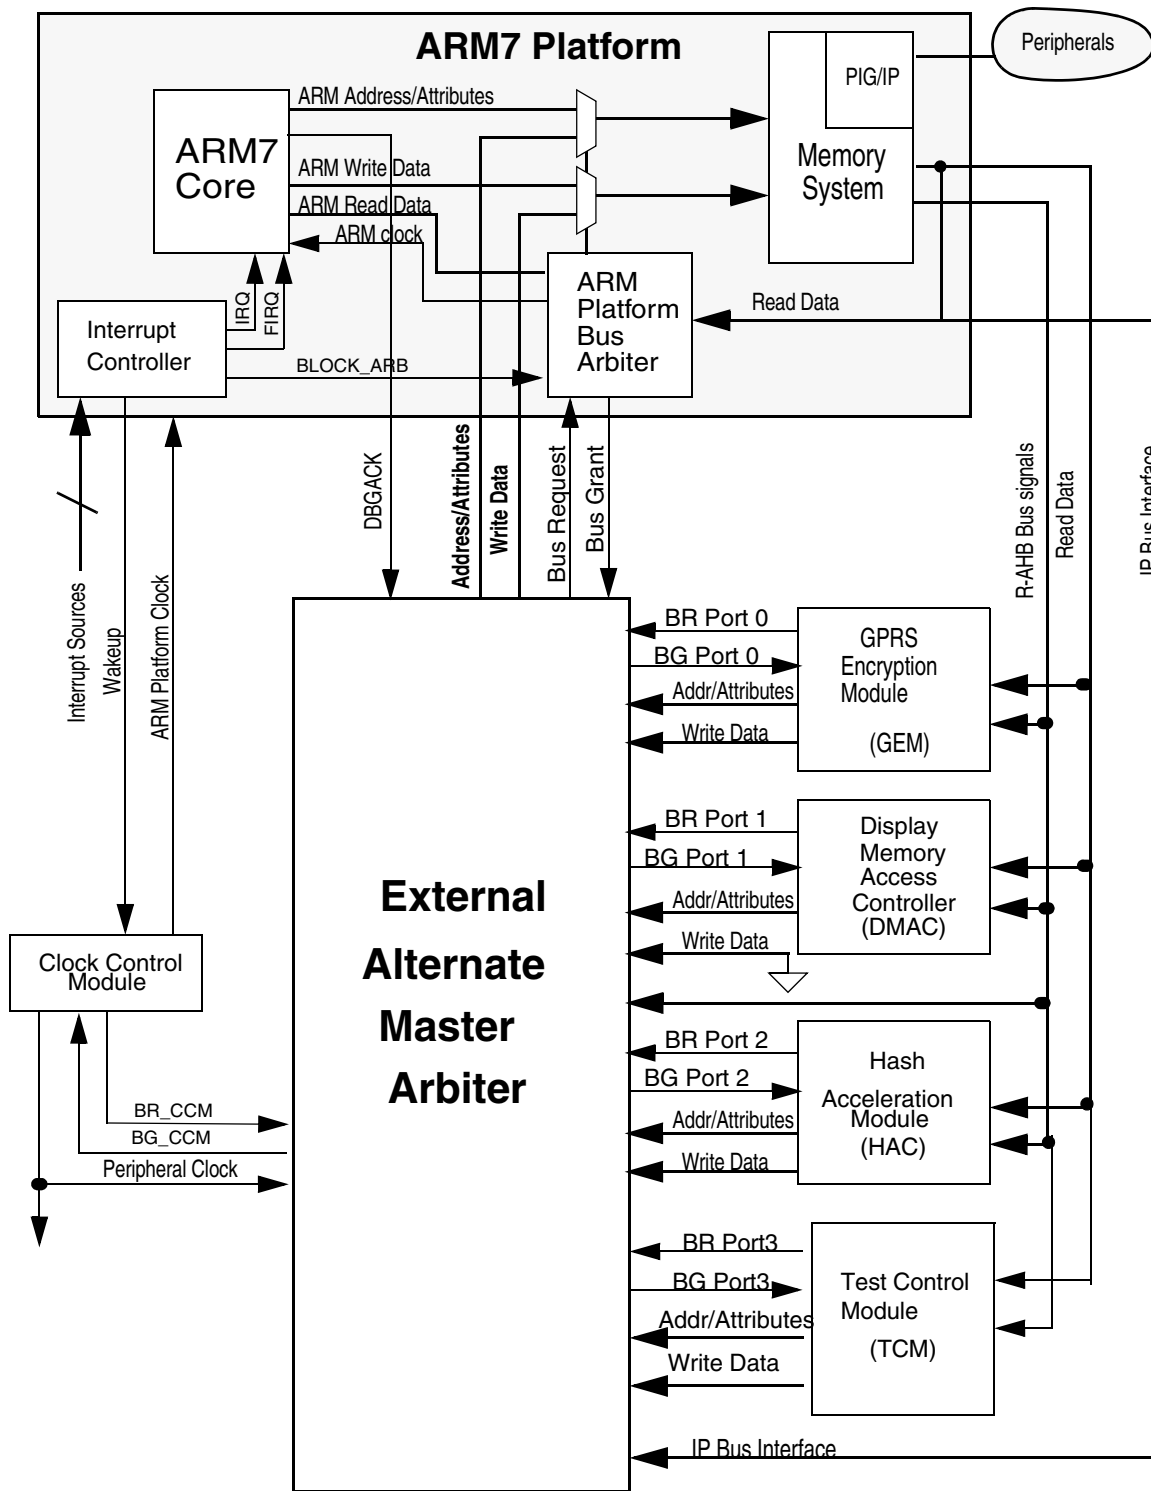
ARM7 Platform

Peripherals

PIG/IP

ARM Address/Attributes

ARM7 Core

ARM Write Data

ARM Read Data

ARM clock

Memory System

ARM Platform Bus Arbiter

Read Data

Interrupt Controller

IRQ

FIRQ

BLOCK_ARB

DBGACK

Address/Attributes

Write Data

Bus Request

Bus Grant

R-AHB Bus signals

Read Data

IP Bus Interface

Interrupt Sources

Wakeup

ARM Platform Clock

BR Port 0

BG Port 0

Addr/Attributes

Write Data

GPRS Encryption Module (GEM)

BR Port 1

BG Port 1

Addr/Attributes

Write Data

Display Memory Access Controller (DMAC)

External Alternate Master Arbiter

Clock Control Module

BR Port 2

BG Port 2

Addr/Attributes

Write Data

Hash Acceleration Module (HAC)

BR_CCM

BG_CCM

Peripheral Clock

BR Port3

BG Port3

Addr/Attributes

Write Data

Test Control Module (TCM)

IP Bus Interface